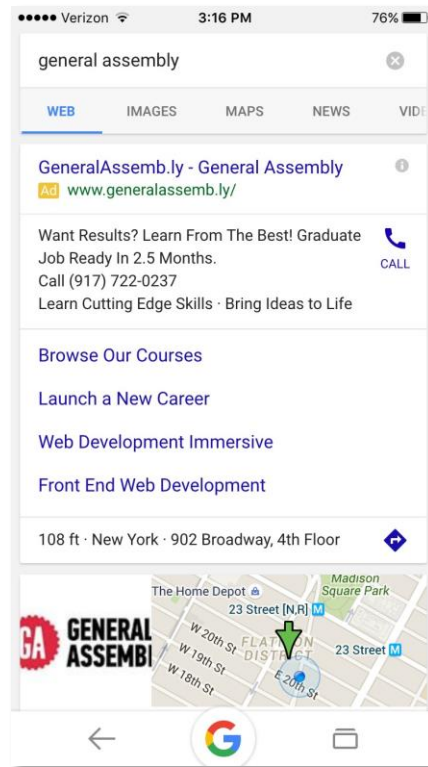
●●●●● Verizon 3:16 PM 76%

general assembly

WEB IMAGES MAPS NEWS VIDE

GeneralAssemb.ly - General Assembly
Ad www.generalassemb.ly/

Want Results? Learn From The Best! Graduate Job Ready In 2.5 Months.
Call (917) 722-0237
Learn Cutting Edge Skills · Bring Ideas to Life

CALL

Browse Our Courses

Launch a New Career

Web Development Immersive

Front End Web Development

108 ft · New York · 902 Broadway, 4th Floor

GA GENERAL ASSEMBI

The Home Depot
Madison Square Park
23 Street [N,R]
W 20th St
FLATIRON DISTRICT
W 19th St
W 18th St
23 Street
E 20th St

G